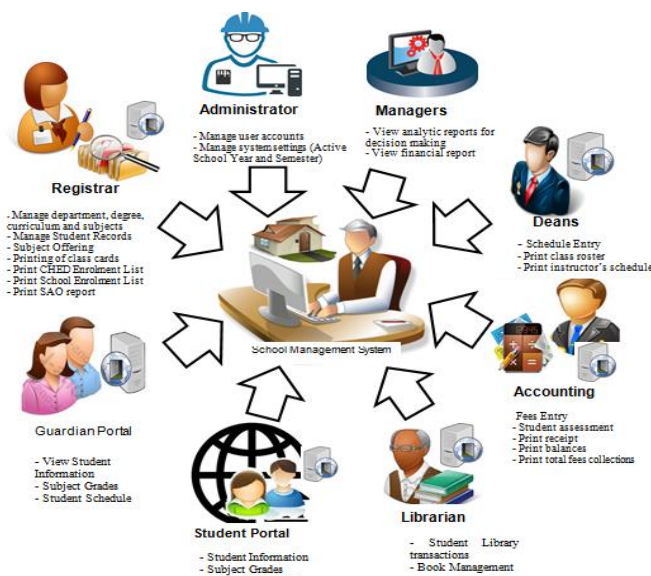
Administrator

- Manage user accounts
- Manage system settings (Active School Year and Semester)

Managers

- View analytic reports for decision making
- View financial report

Registrar

- Manage department, degree, curriculum and subjects
- Manage Student Records
- Subject Offering
- Printing of class cards
- Print CHED Enrolment List
- Print School Enrolment List
- Print SAO report

Deans

- Schedule Entry
- Print class roster
- Print instructor's schedule

School Management System

Guardian Portal

- View Student Information
- Subject Grades
- Student Schedule

Accounting

Fees Entry
- Student assessment
- Print receipt
- Print balances
- Print total fees collections

Student Portal

- Student Information
- Subject Grades

Librarian

- Student Library transactions
- Book Management